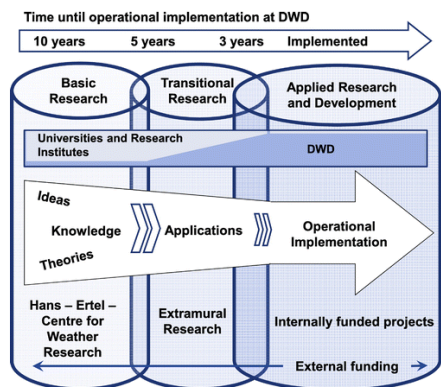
Time until operational implementation at DWD

10 years

5 years

3 years

Implemented

Basic Research

Transitional Research

Applied Research and Development

Universities and Research Institutes

DWD

Ideas

Knowledge

Theories

Applications

Operational Implementation

Hans – Ertel – Centre for Weather Research

Extramural Research

Internally funded projects

External funding